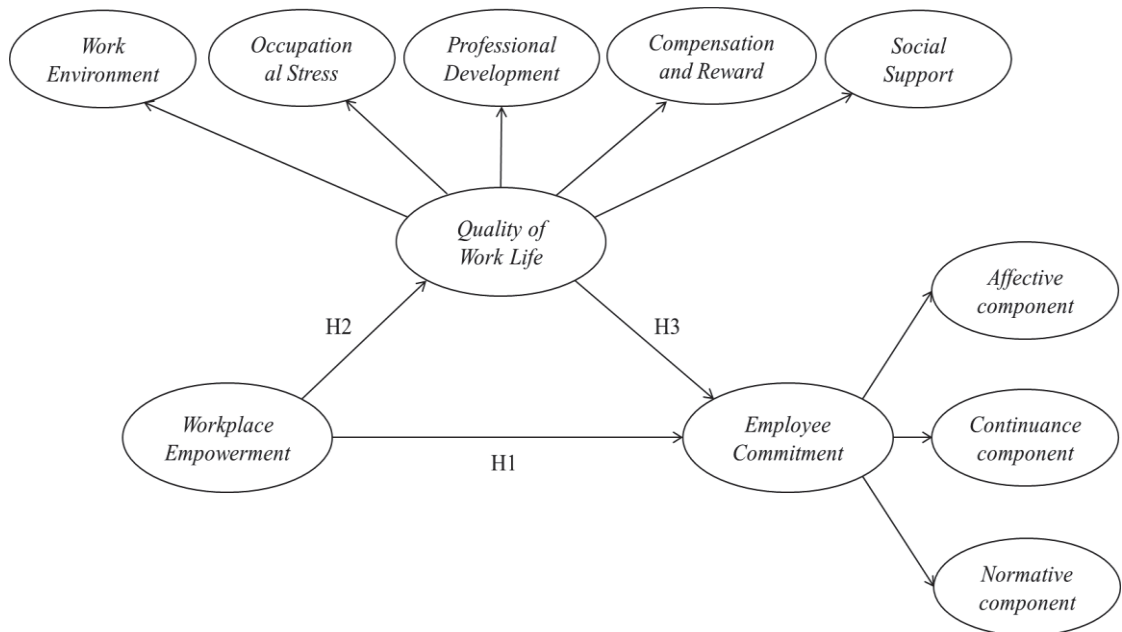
Work Environment

Occupation al Stress

Professional Development

Compensation and Reward

Social Support

Quality of Work Life

H2

H3

Affective component

Workplace Empowerment

H1

Employee Commitment

Continuance component

Normative component